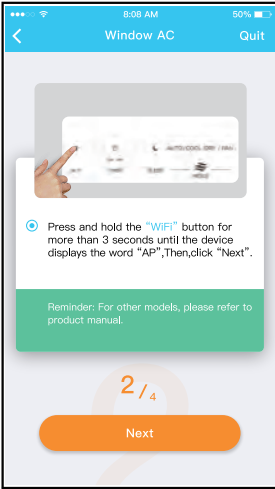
8:08 AM
50%

Window AC
Quit

AUTO/COOL/DRY/FAN

Press and hold the "WiFi" button for more than 3 seconds until the device displays the word "AP",Then,click "Next".

Reminder: For other models, please refer to product manual.

2 / 4

Next